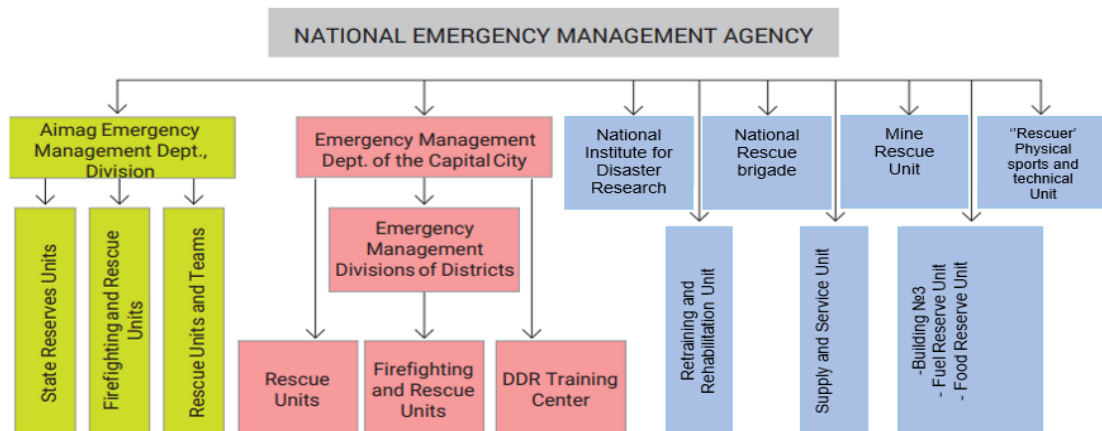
NATIONAL EMERGENCY MANAGEMENT AGENCY

Aimag Emergency Management Dept., Division

State Reserves Units

Firefighting and Rescue Units

Rescue Units and Teams

Emergency Management Dept. of the Capital City

Emergency Management Divisions of Districts

Rescue Units

Firefighting and Rescue Units

DDR Training Center

National Institute for Disaster Research

Retraining and Rehabilitation Unit

National Rescue brigade

Supply and Service Unit

Mine Rescue Unit

''Rescuer' Physical sports and technical Unit

-Building №3
- Fuel Reserve Unit
- Food Reserve Unit